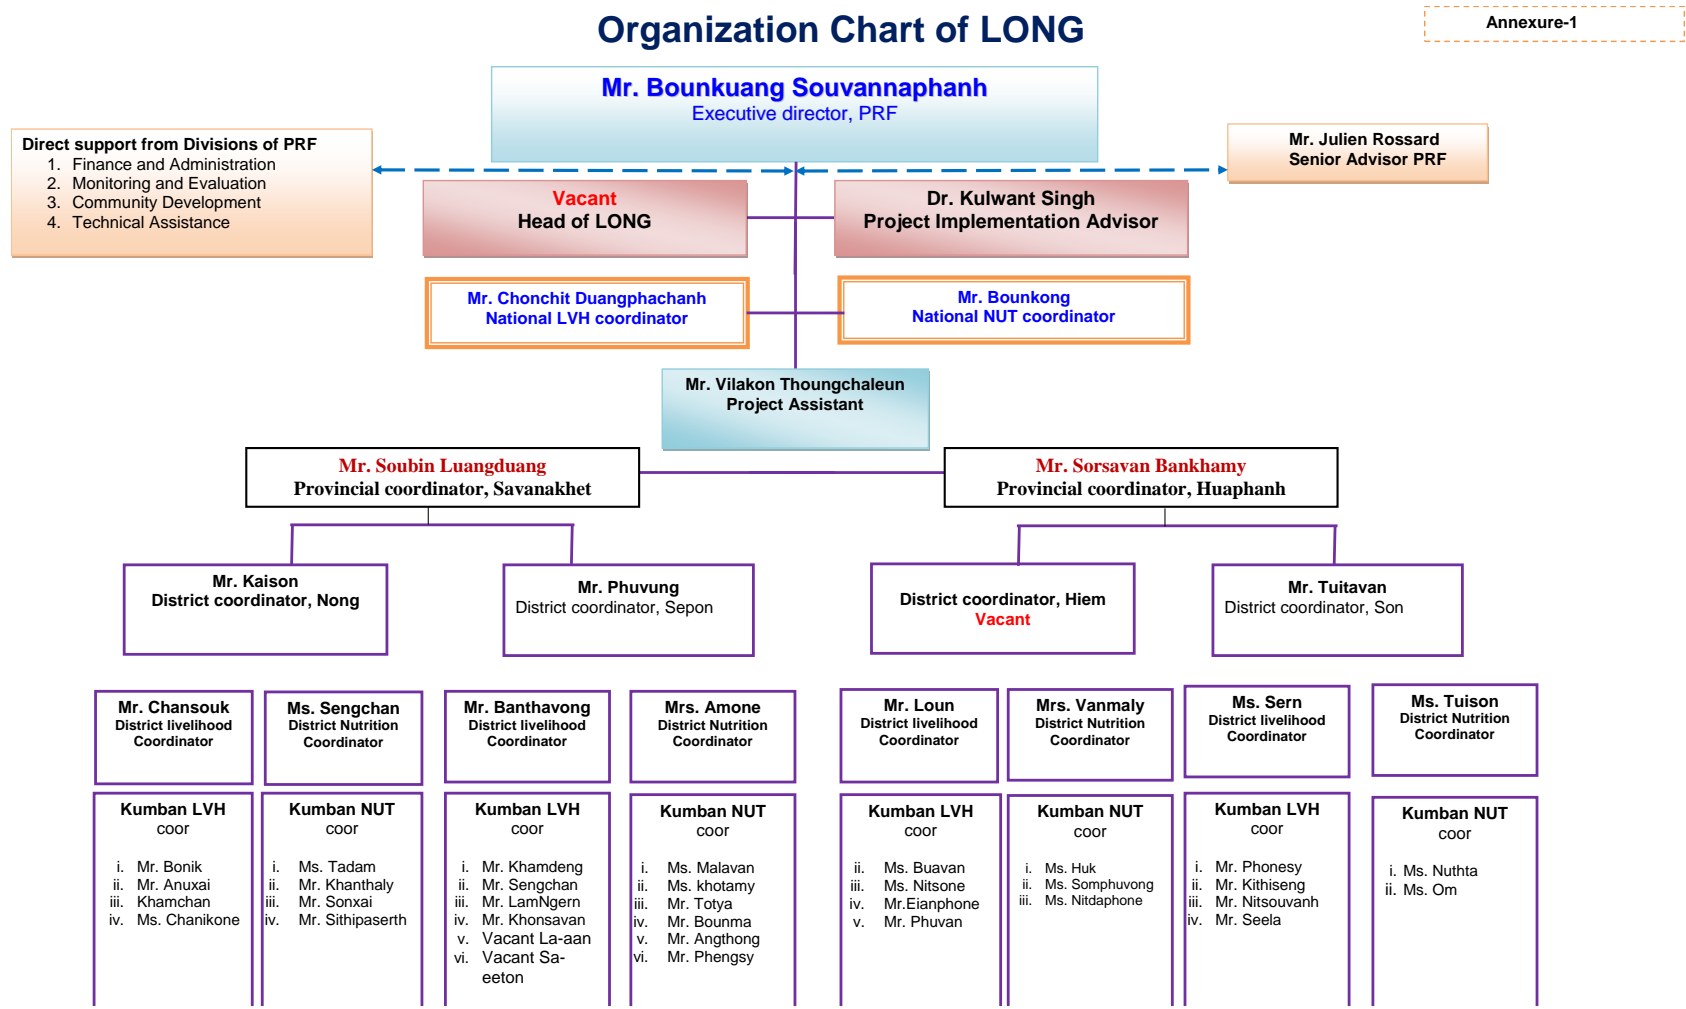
Organization Chart of LONG

Annexure-1

Mr. Bounkuang Souvannaphanh
Executive director, PRF

Direct support from Divisions of PRF
1. Finance and Administration
2. Monitoring and Evaluation
3. Community Development
4. Technical Assistance

Mr. Julien Rossard
Senior Advisor PRF

Vacant
Head of LONG

Dr. Kulwant Singh
Project Implementation Advisor

Mr. Chonchit Duangphachanh
National LVH coordinator

Mr. Bounkong
National NUT coordinator

Mr. Vilakon Thoungchaleun
Project Assistant

Mr. Soubin Luangduang
Provincial coordinator, Savanakhet

Mr. Sorsavan Bankhamy
Provincial coordinator, Huaphanh

Mr. Kaison
District coordinator, Nong

Mr. Phuvung
District coordinator, Sepon

District coordinator, Hiem
Vacant

Mr. Tuitavan
District coordinator, Son

Mr. Chansouk
District livelihood Coordinator

Ms. Sengchan
District Nutrition Coordinator

Mr. Banthavong
District livelihood Coordinator

Mrs. Amone
District Nutrition Coordinator

Mr. Loun
District livelihood Coordinator

Mrs. Vanmaly
District Nutrition Coordinator

Ms. Sern
District livelihood Coordinator

Ms. Tuison
District Nutrition Coordinator

Kumban LVH
coor
i. Mr. Bonik
ii. Mr. Anuxai
iii. Khamchan
iv. Ms. Chanikone

Kumban NUT
coor
i. Ms. Tadam
ii. Mr. Khanthaly
iii. Mr. Sonxai
iv. Mr. Sithipaserth

Kumban LVH
coor
i. Mr. Khamdeng
ii. Mr. Sengchan
iii. Mr. LamNgern
iv. Mr. Khonsavan
v. Vacant La-aan
vi. Vacant Saeeton

Kumban NUT
coor
i. Ms. Malavan
ii. Ms. khotamy
iii. Mr. Totya
iv. Mr. Bounma
v. Mr. Angthong
vi. Mr. Phengsy

Kumban LVH
coor
ii. Ms. Buavan
iii. Ms. Nitsone
iv. Mr.Eianphone
v. Mr. Phuvan

Kumban NUT
coor
i. Ms. Huk
ii. Ms. Somphuvong
iii. Ms. Nitdaphone

Kumban LVH
coor
i. Mr. Phonesy
ii. Mr. Kithiseng
iii. Mr. Nitsouvanh
iv. Mr. Seela

Kumban NUT
coor
i. Ms. Nuthta
ii. Ms. Om